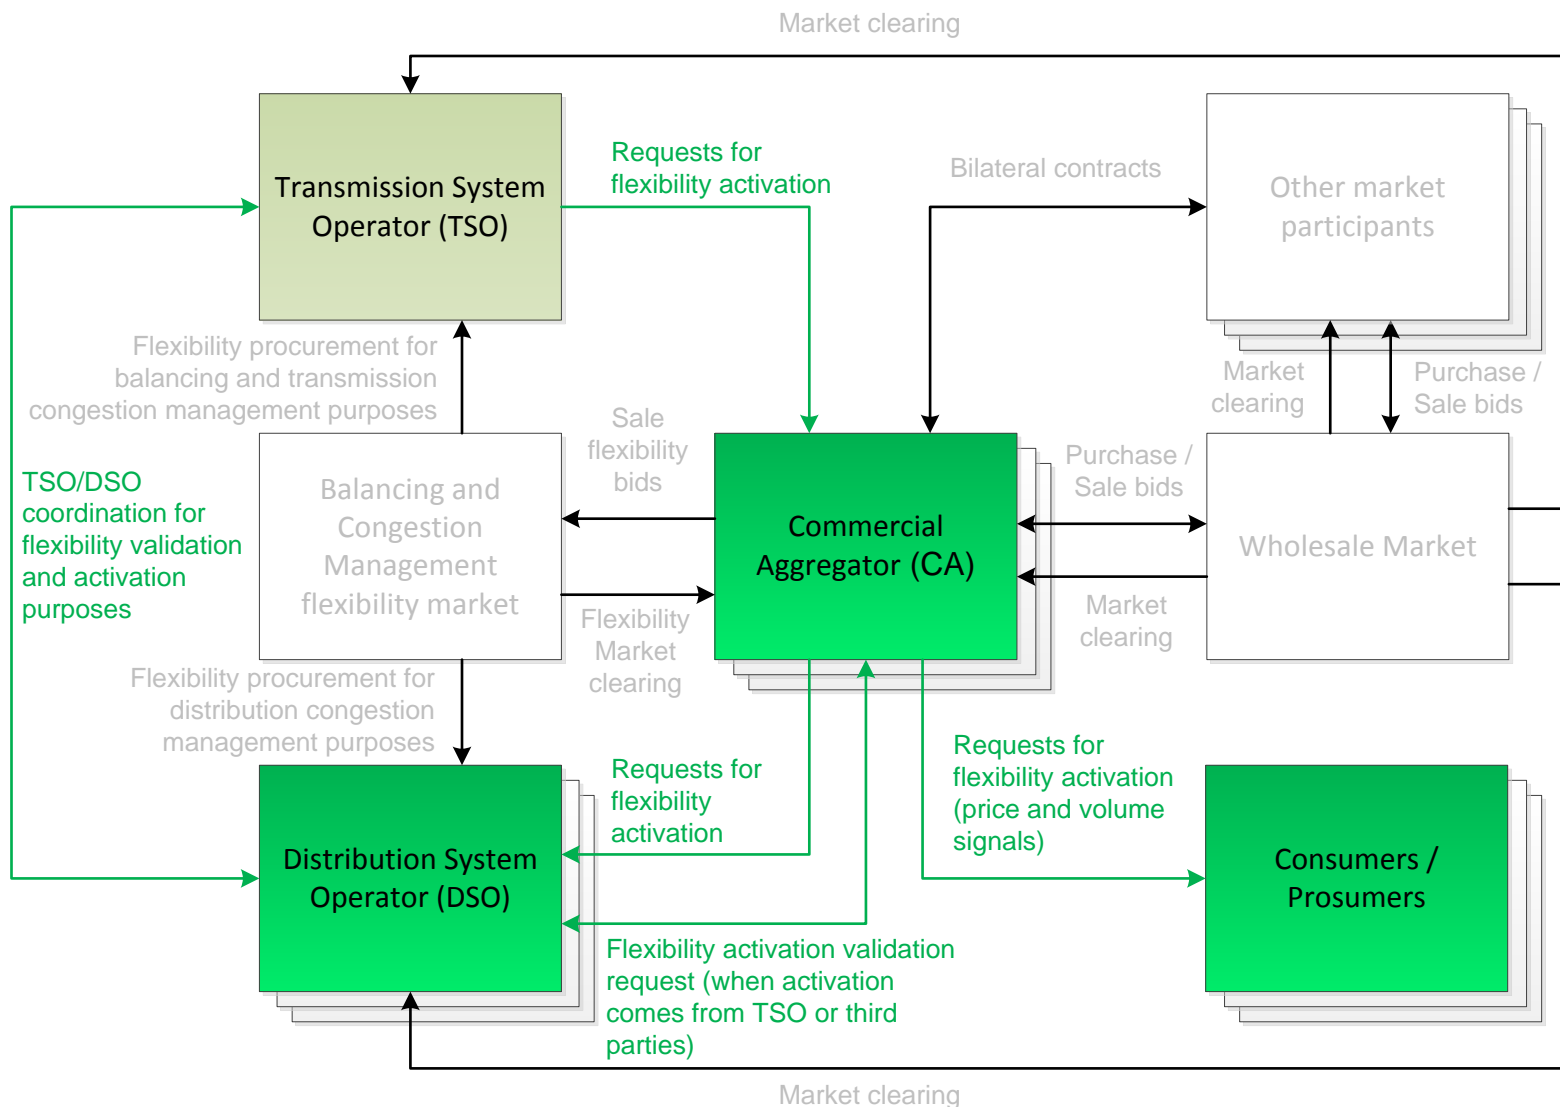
Market clearing

Transmission System Operator (TSO)

Requests for flexibility activation

Bilateral contracts

Other market participants

Flexibility procurement for balancing and transmission congestion management purposes

Market clearing

Purchase / Sale bids

TSO/DSO coordination for flexibility validation and activation purposes

Balancing and Congestion Management flexibility market

Sale flexibility bids

Commercial Aggregator (CA)

Purchase / Sale bids

Wholesale Market

Flexibility Market clearing

Market clearing

Flexibility procurement for distribution congestion management purposes

Requests for flexibility activation

Requests for flexibility activation (price and volume signals)

Distribution System Operator (DSO)

Consumers / Prosumers

Flexibility activation validation request (when activation comes from TSO or third parties)

Market clearing